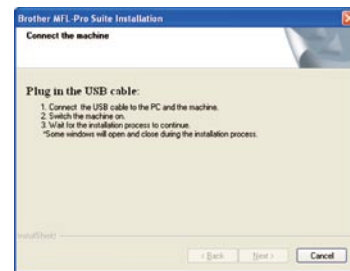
Brother MFL-Pro Suite Installation

Connect the machine

Plug in the USB cable:

1. Connect the USB cable to the PC and the machine.
2. Switch the machine on.
3. Wait for the installation process to continue.
*Some windows will open and close during the installation process.

InstallShield

< Back

Next >

Cancel